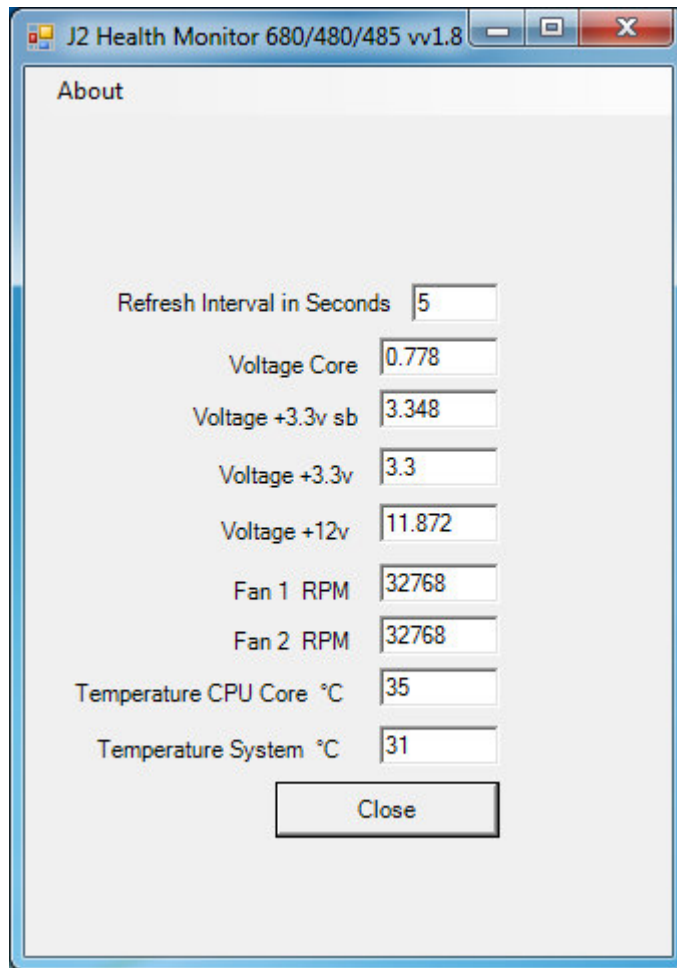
J2 Health Monitor 680/480/485 vv1.8

About

Refresh Interval in Seconds 5

Voltage Core 0.778

Voltage +3.3v sb 3.348

Voltage +3.3v 3.3

Voltage +12v 11.872

Fan 1 RPM 32768

Fan 2 RPM 32768

Temperature CPU Core °C 35

Temperature System °C 31

Close